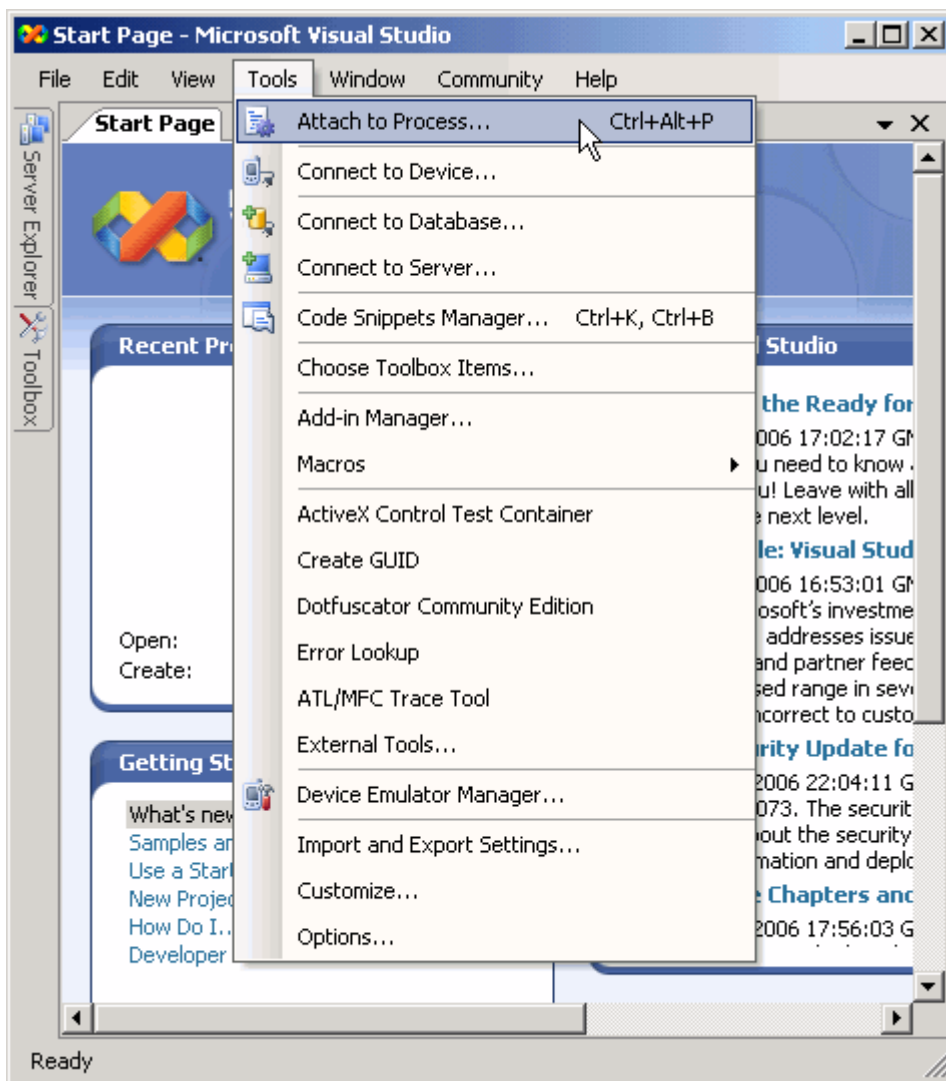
Start Page - Microsoft Visual Studio

File Edit View Tools Window Community Help

Server Explorer
Toolbox

Start Page

Attach to Process... Ctrl+Alt+P
Connect to Device...
Connect to Database...
Connect to Server...
Code Snippets Manager... Ctrl+K, Ctrl+B
Choose Toolbox Items...
Add-in Manager...
Macros
ActiveX Control Test Container
Create GUID
Dotfuscator Community Edition
Error Lookup
ATL/MFC Trace Tool
External Tools...
Device Emulator Manager...
Import and Export Settings...
Customize...
Options...

Recent Pro
Open:
Create:

Getting St
What's new
Samples ar
Use a Star
New Proje
How Do I...
Developer

l Studio
the Ready for
006 17:02:17 G
u need to know
u! Leave with all
e next level.
le: Visual Stud
006 16:53:01 G
osoft's investme
addresses issue
and partner feed
sed range in seve
ncorrect to custo
rity Update fo
2006 22:04:11 G
073. The securit
out the security
mation and deplo
e Chapters and
2006 17:56:03 G

Ready